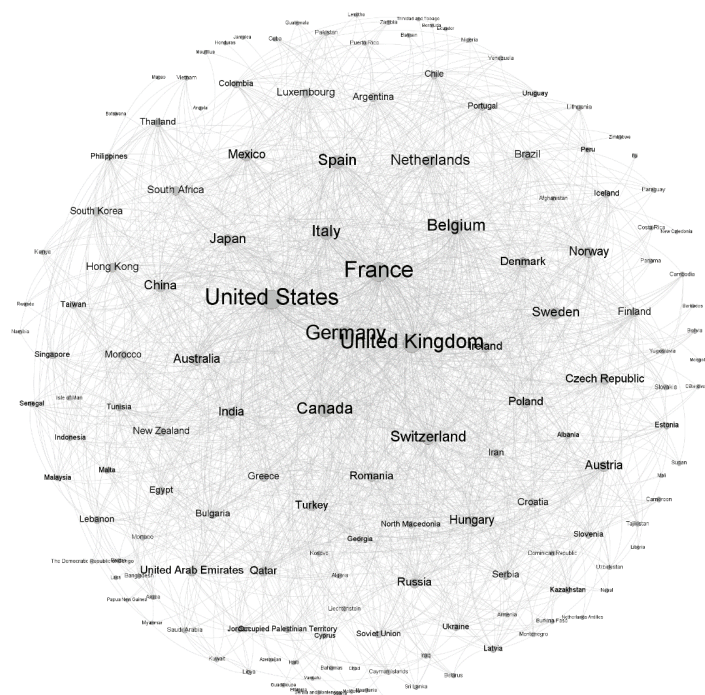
Lesotho
Guatemala
Trinidad and Tobago
Zambia
Montserrat
Palestine
Ecuador
Barbados
Nigeria
Jamaica
Cuba
Puerto Rico
Honduras
Venezuela
Mauritius
Chile
Macao
Vietnam
Colombia
Angola
Luxembourg
Argentina
Uruguay
Portugal
Lithuania
Botswana
Thailand
Zimbabwe
Peru
Philippines
Fiji
Mexico
Spain
Netherlands
Brazil
Iceland
Paraguay
South Africa
Afghanistan
South Korea
Belgium
Costa Rica
New Caledonia
Japan
Italy
Kenya
Norway
Denmark
Panama
Cambodia
Hong Kong
France
China
United States
Taiwan
Rwanda
Bahamas
Sweden
Finland
Mongolia
Germany
Belarus
United Kingdom
Ireland
Singapore
Morocco
Australia
Yugoslavia
Czech Republic
Slovakia
Côte d'Ivoire
Isle of Man
Senegal
Tunisia
Canada
India
Poland
Estonia
New Zealand
Indonesia
Switzerland
Albania
Iran
Sudan
Malta
Austria
Mali
Malaysia
Greece
Egypt
Romania
Croatia
Cameroon
Turkey
Bulgaria
Tajikistan
Lebanon
North Macedonia
Hungary
Slovenia
Libya
Monaco
Georgia
Dominican Republic
The Democratic Republic of the Congo
Kosovo
Uzbekistan
Bangladesh
Laos
United Arab Emirates
Qatar
Algeria
Serbia
Russia
Kazakhstan
Nepal
Papua New Guinea
Liechtenstein
Armenia
Netherlands Antilles
Myanmar
Saudi Arabia
Burkina Faso
Jordan
Occupied Palestinian Territory
Ukraine
Montenegro
Cyprus
Soviet Union
Kuwait
Azerbaijan
Latvia
Libya
Haiti
Bahamas
Cayman Islands
Iraq
Belarus
Guadeloupe
Sri Lanka
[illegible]